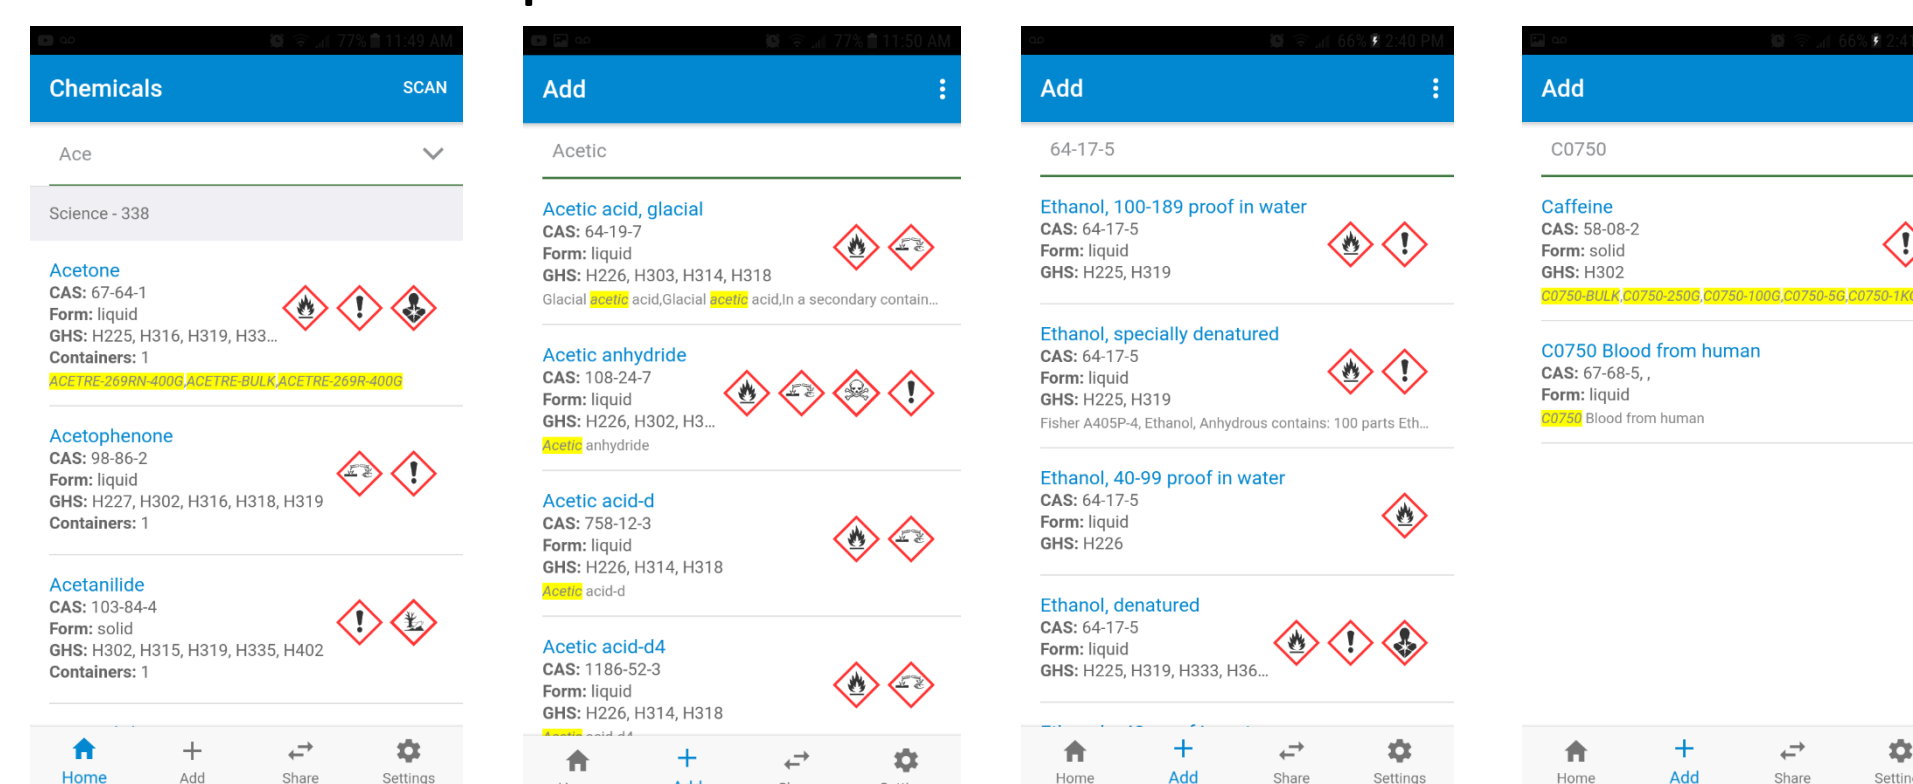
77% 11:49 AM

Chemicals SCAN

Ace

Science - 338

Acetone
CAS: 67-64-1
Form: liquid
GHS: H225, H316, H319, H33...
Containers: 1
ACETRE-269RN-400G,ACETRE-BULK,ACETRE-269R-400G

Acetophenone
CAS: 98-86-2
Form: liquid
GHS: H227, H302, H316, H318, H319
Containers: 1

Acetanilide
CAS: 103-84-4
Form: solid
GHS: H302, H315, H319, H335, H402
Containers: 1

Home Add Share Settings

77% 11:50 AM

Add

Acetic

Acetic acid, glacial
CAS: 64-19-7
Form: liquid
GHS: H226, H303, H314, H318
Glacial acetic acid,Glacial acetic acid,In a secondary contain...

Acetic anhydride
CAS: 108-24-7
Form: liquid
GHS: H226, H302, H3...
Acetic anhydride

Acetic acid-d
CAS: 758-12-3
Form: liquid
GHS: H226, H314, H318
Acetic acid-d

Acetic acid-d4
CAS: 1186-52-3
Form: liquid
GHS: H226, H314, H318
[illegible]

66% 2:40 PM

Add

64-17-5

Ethanol, 100-189 proof in water
CAS: 64-17-5
Form: liquid
GHS: H225, H319

Ethanol, specially denatured
CAS: 64-17-5
Form: liquid
GHS: H225, H319
Fisher A405P-4, Ethanol, Anhydrous contains: 100 parts Eth...

Ethanol, 40-99 proof in water
CAS: 64-17-5
Form: liquid
GHS: H226

Ethanol, denatured
CAS: 64-17-5
Form: liquid
GHS: H225, H319, H333, H36...

Home Add Share Settings

66% 2:4

Add

C0750

Caffeine
CAS: 58-08-2
Form: solid
GHS: H302
C0750-BULK,C0750-250G,C0750-100G,C0750-5G,C0750-1K

C0750 Blood from human
CAS: 67-68-5, ,
Form: liquid
C0750 Blood from human

Home Add Share Settin